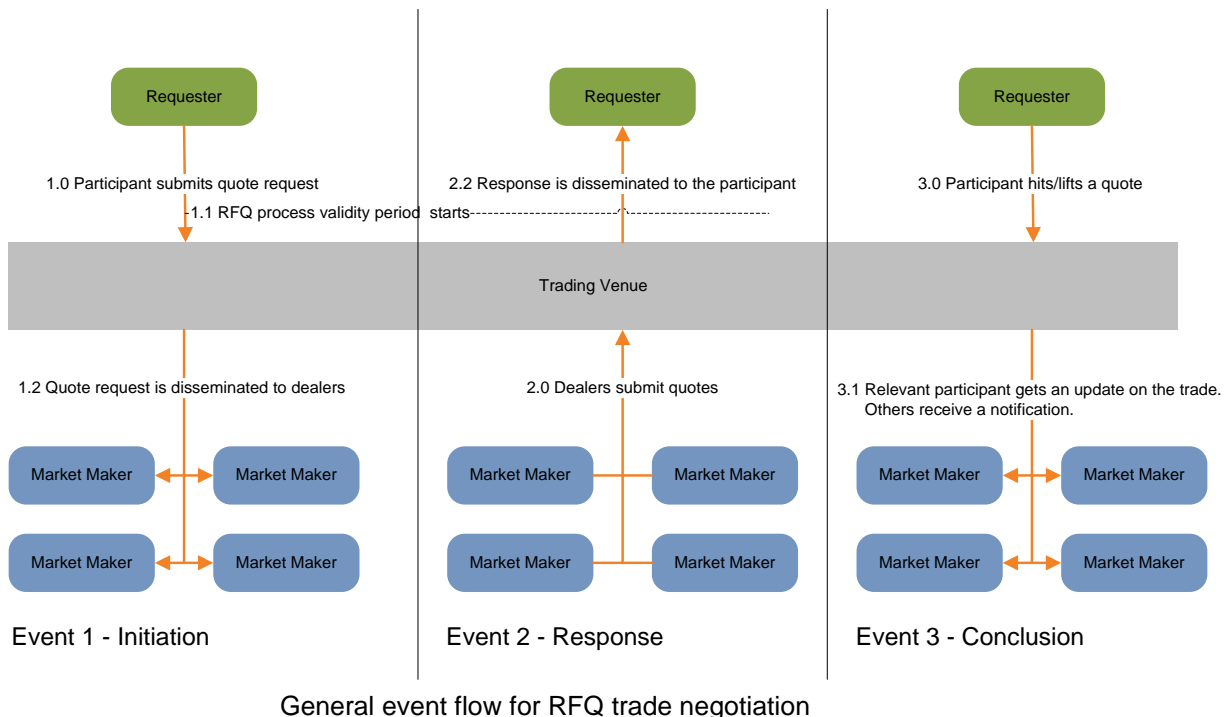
Requester

1.0 Participant submits quote request

1.1 RFQ process validity period starts

Requester

2.2 Response is disseminated to the participant

Requester

3.0 Participant hits/lifts a quote

Trading Venue

1.2 Quote request is disseminated to dealers

Market Maker

Market Maker

Market Maker

Market Maker

2.0 Dealers submit quotes

Market Maker

Market Maker

Market Maker

Market Maker

3.1 Relevant participant gets an update on the trade. Others receive a notification.

Market Maker

Market Maker

Market Maker

Market Maker

Event 1 - Initiation

Event 2 - Response

Event 3 - Conclusion

General event flow for RFQ trade negotiation